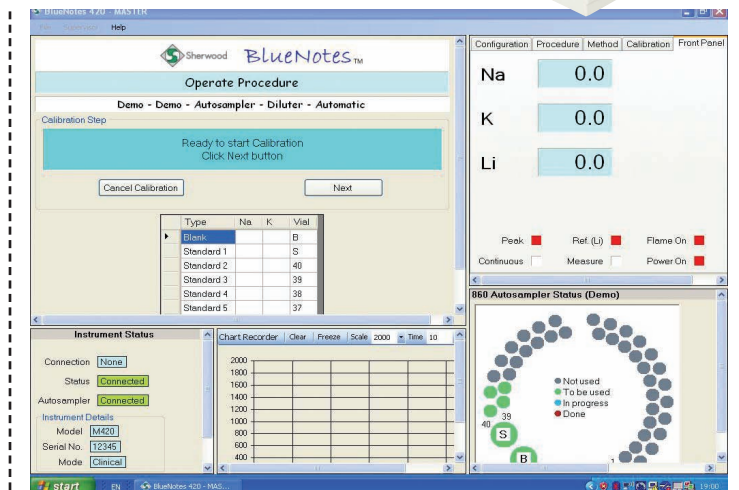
BlueNotes 420 - MASTER

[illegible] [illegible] Help

Sherwood BlueNotes TM

Operate Procedure

Demo - Demo - Autosampler - Diluter - Automatic

Calibration Step

Ready to start Calibration
Click Next button

Cancel Calibration

Next

| Type | Na | K | Vial |
|---|---|---|---|
| Blank | | | B |
| Standard 1 | | | S |
| Standard 2 | | | 40 |
| Standard 3 | | | 39 |
| Standard 4 | | | 38 |
| Standard 5 | | | 37 |

Configuration | Procedure | Method | Calibration | Front Panel

Na 0.0

K 0.0

Li 0.0

Peak

Ref. (Li)

Flame On

Continuous

Measure

Power On

Instrument Status

Connection None

Status Connected

Autosampler Connected

Instrument Details

Model M420

Serial No. 12345

Mode Clinical

Chart Recorder | Clear | Freeze | Scale 2000 | Time 10

2000
1800
1600
1400
1200
1000
800
600
400

860 Autosampler Status (Demo)

Not used
To be used
In progress
Done

39
40
S
B
1

start EN BlueNotes 420 - MAS... 19:00